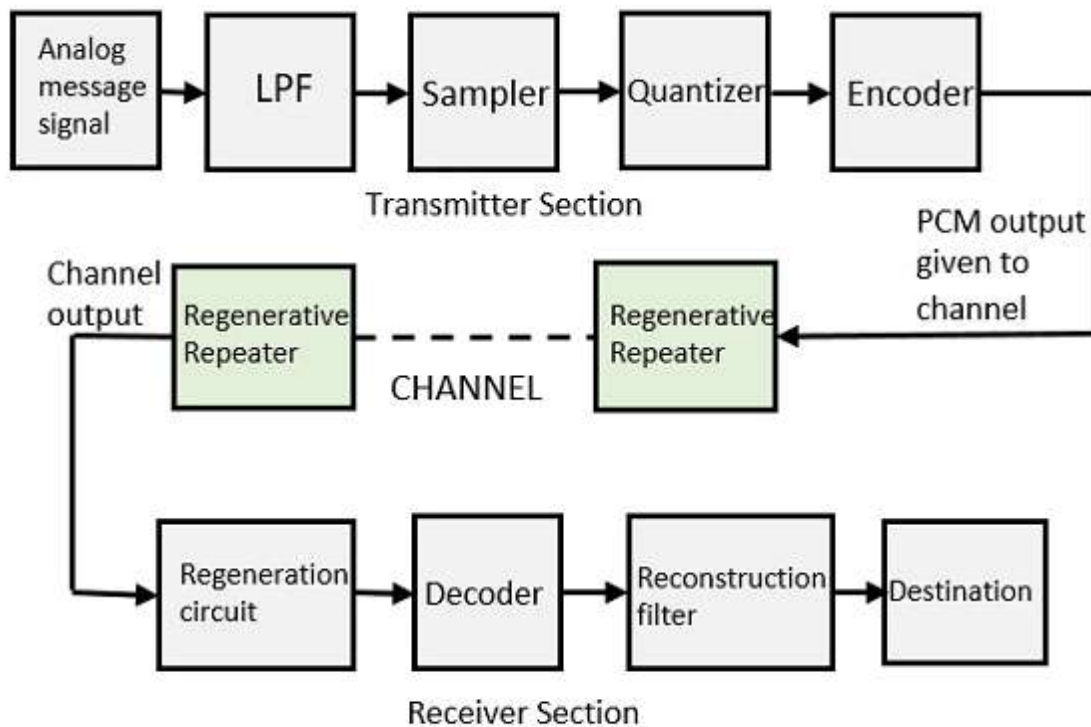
Analog message signal

LPF

Sampler

Quantizer

Encoder

Transmitter Section

PCM output given to channel

Channel output

Regenerative Repeater

Regenerative Repeater

CHANNEL

Regeneration circuit

Decoder

Reconstruction filter

Destination

Receiver Section